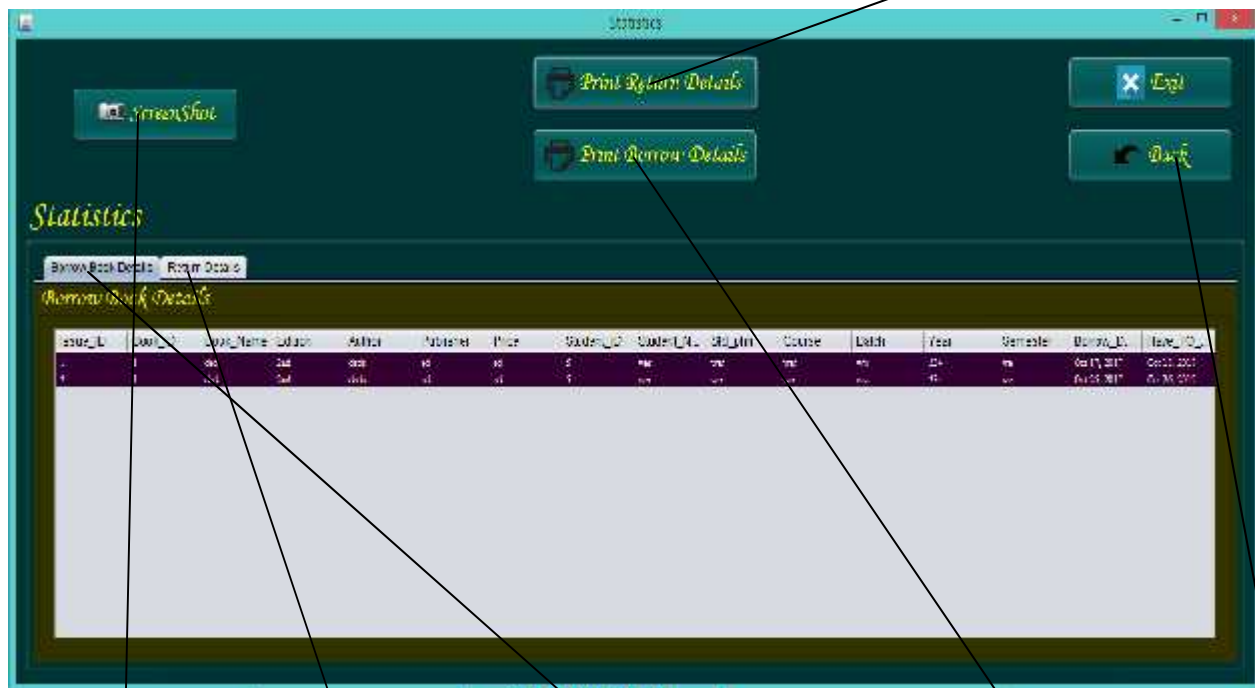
Statistics

ScreenShot

Print Return Details

Print Borrow Details

Exit

Back

Statistics

Borrow Book Details | Return Details

Borrow Book Details

| Issue_ID | Book_ID | Book_Name | Edition | Author | Publisher | Price | Student_ID | Student_N... | Std_phn | Course | Batch | Year | Semester | Borrow_D... | Date_Of_... |
|---|---|---|---|---|---|---|---|---|---|---|---|---|---|---|---|
| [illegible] | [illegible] | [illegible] | 2nd | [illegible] | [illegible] | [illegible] | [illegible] | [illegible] | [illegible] | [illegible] | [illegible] | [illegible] | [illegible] | Oct 17, 2017 | Oct 20, 2017 |
| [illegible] | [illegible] | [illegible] | 2nd | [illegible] | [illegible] | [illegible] | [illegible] | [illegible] | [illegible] | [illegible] | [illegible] | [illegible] | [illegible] | Oct 26, 2017 | Oct 30, 2017 |